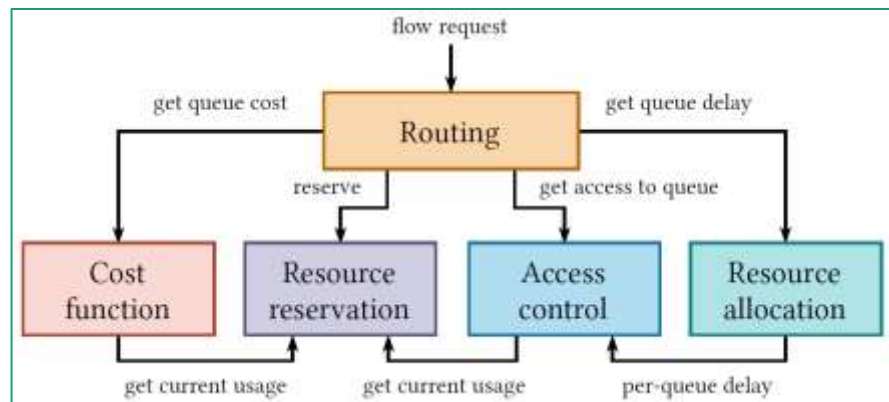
flow request

get queue cost

Routing

get queue delay

reserve

get access to queue

Cost function

Resource reservation

Access control

Resource allocation

get current usage

get current usage

per-queue delay